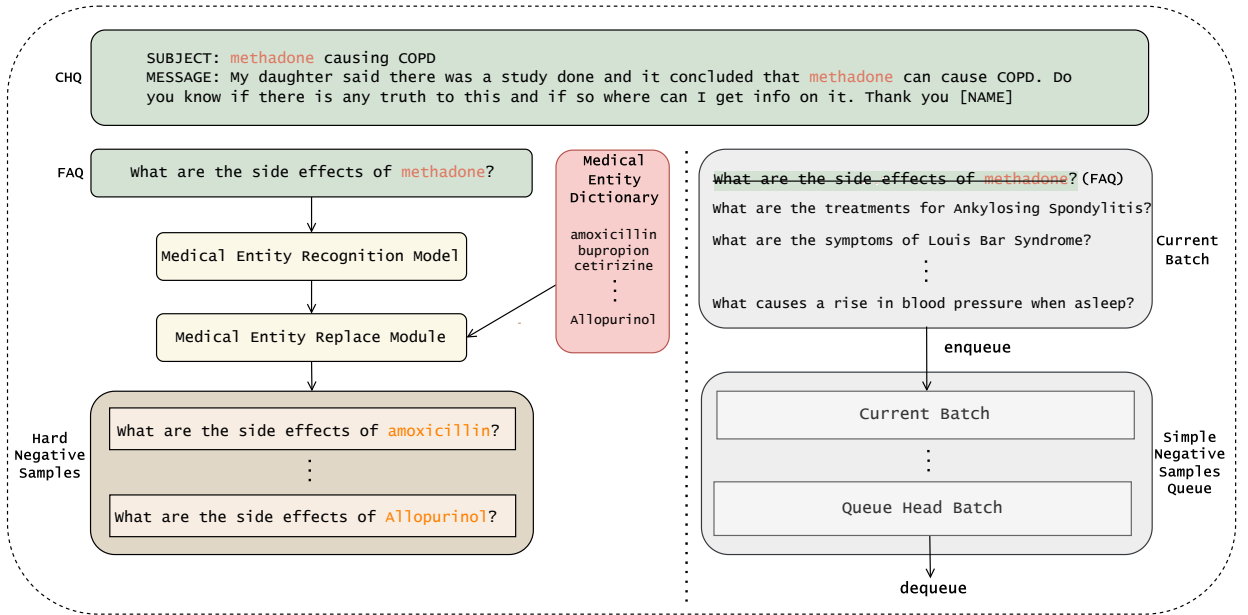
CHQ

SUBJECT: methadone causing COPD
MESSAGE: My daughter said there was a study done and it concluded that methadone can cause COPD. Do you know if there is any truth to this and if so where can I get info on it. Thank you [NAME]

FAQ

What are the side effects of methadone?

Medical Entity Recognition Model

Medical Entity Replace Module

Medical Entity Dictionary

amoxicillin
bupropion
cetirizine
⋮
Allopurinol

Hard Negative Samples

What are the side effects of amoxicillin?

⋮

What are the side effects of Allopurinol?

What are the side effects of methadone? (FAQ)
What are the treatments for Ankylosing Spondylitis?
What are the symptoms of Louis Bar Syndrome?
⋮
What causes a rise in blood pressure when asleep?

Current Batch

enqueue

Current Batch

⋮

Queue Head Batch

Simple Negative Samples Queue

dequeue